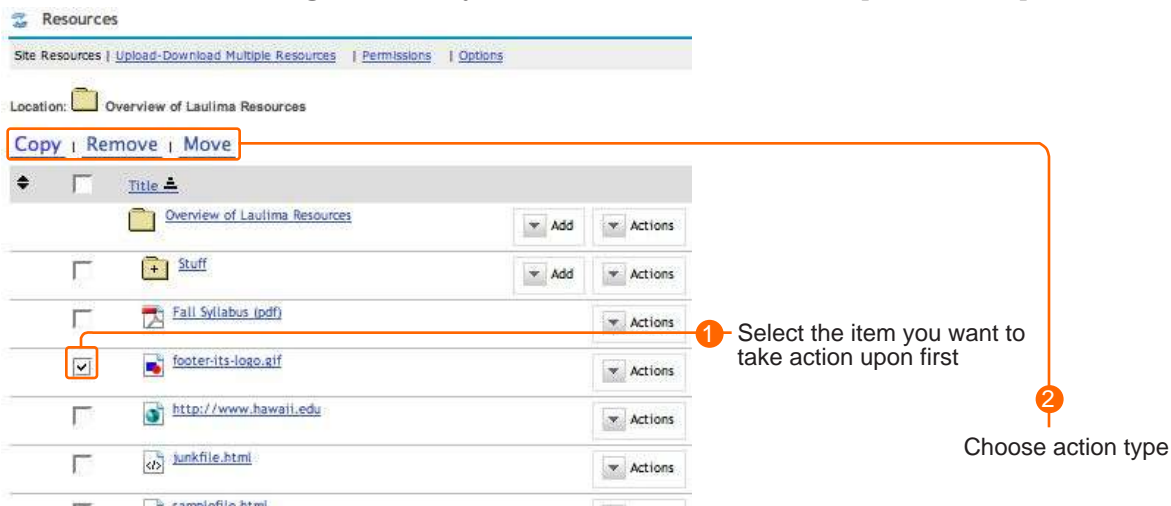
Resources

Site Resources | Upload-Download Multiple Resources | Permissions | Options

Location: Overview of Laulima Resources

Copy | Remove | Move

Title

Overview of Laulima Resources Add Actions

Stuff Add Actions

Fall Syllabus (pdf) Actions

footer-its-logo.gif Actions

http://www.hawaii.edu Actions

junkfile.html Actions

samplefile.html

1 Select the item you want to take action upon first

2 Choose action type